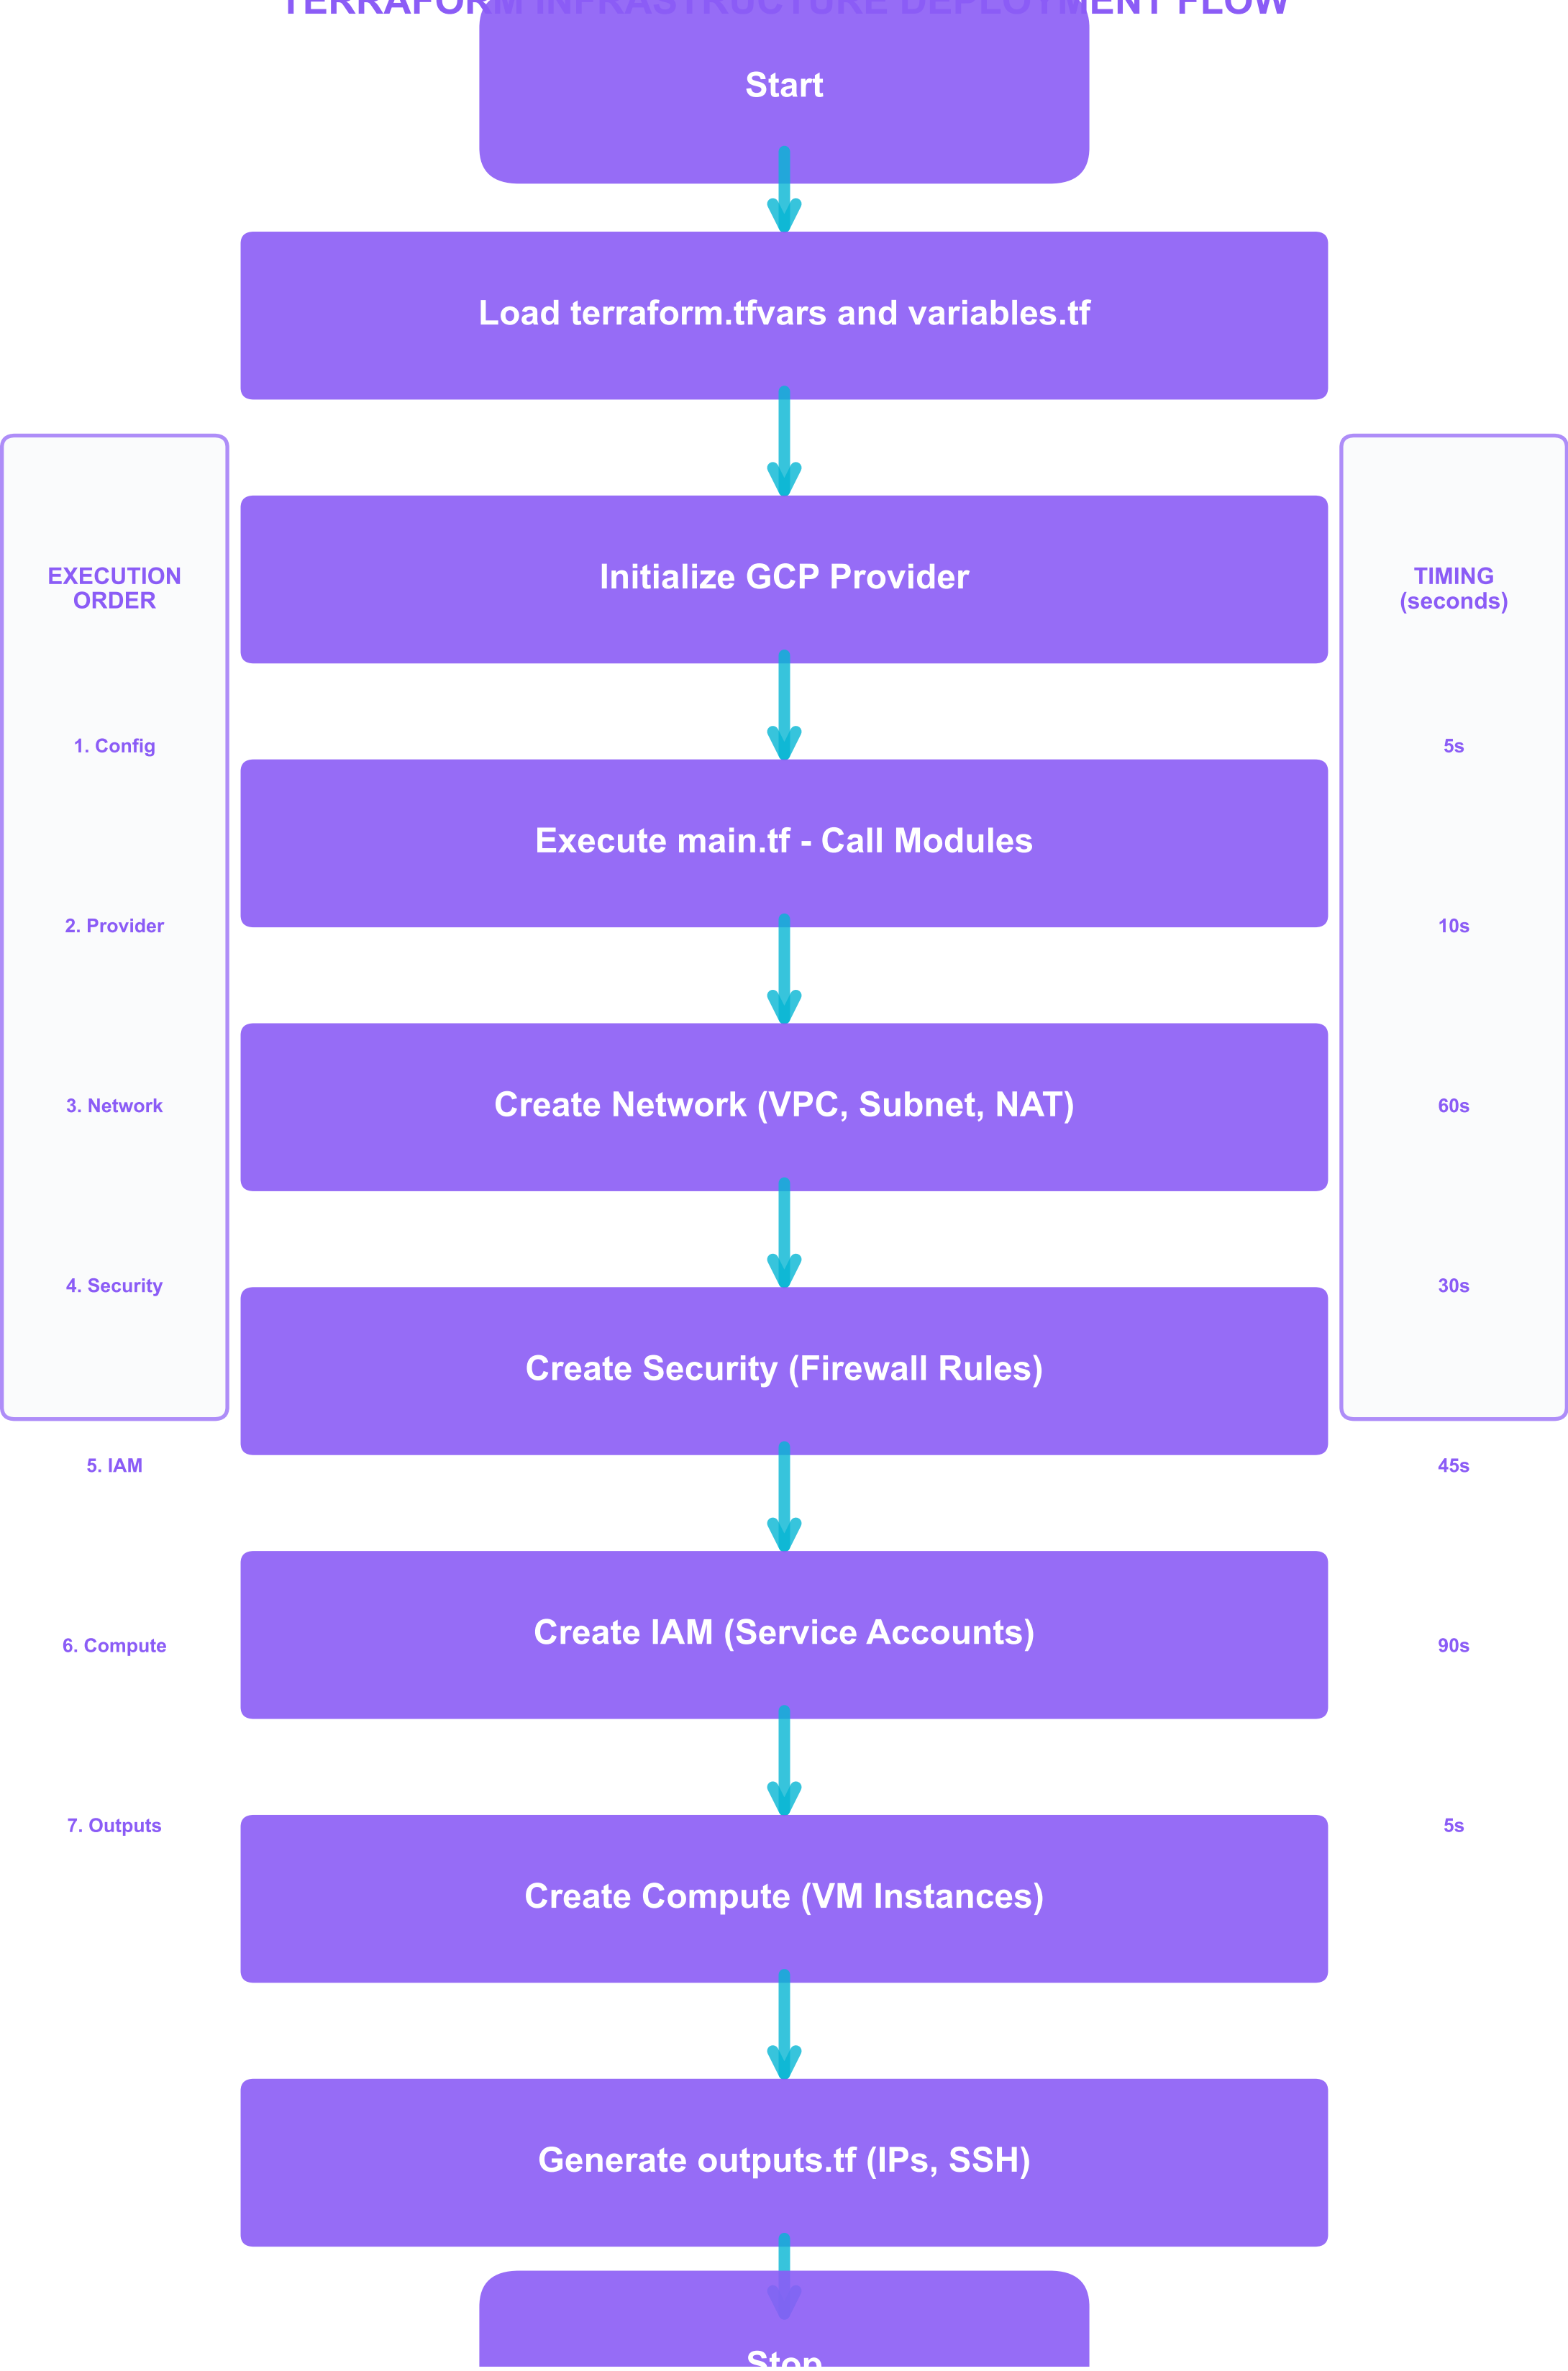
TERRAFORM INFRASTRUCTURE DEPLOYMENT FLOW

Start

Load terraform.tfvars and variables.tf

EXECUTION ORDER

1. Config

2. Provider

3. Network

4. Security

5. IAM

6. Compute

7. Outputs

Initialize GCP Provider

Execute main.tf - Call Modules

Create Network (VPC, Subnet, NAT)

Create Security (Firewall Rules)

Create IAM (Service Accounts)

Create Compute (VM Instances)

Generate outputs.tf (IPs, SSH)

TIMING (seconds)

5s

10s

60s

30s

45s

90s

5s

Stop